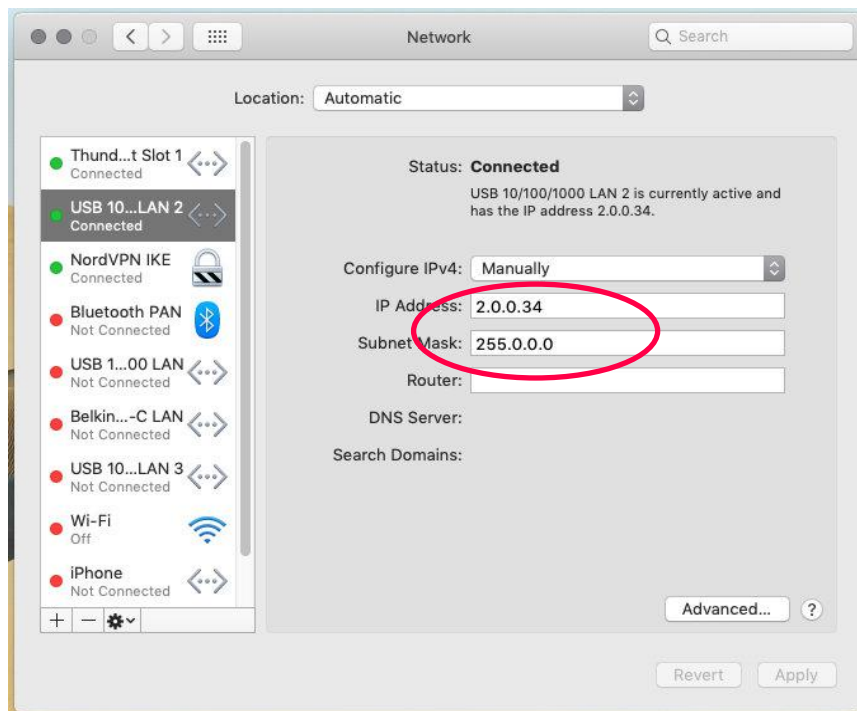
Network

Search

Location: Automatic

Thund...t Slot 1
Connected

USB 10...LAN 2
Connected

NordVPN IKE
Connected

Bluetooth PAN
Not Connected

USB 1...00 LAN
Not Connected

Belkin...-C LAN
Not Connected

USB 10...LAN 3
Not Connected

Wi-Fi
Off

iPhone
Not Connected

+ −

Status: Connected

USB 10/100/1000 LAN 2 is currently active and has the IP address 2.0.0.34.

Configure IPv4: Manually

IP Address: 2.0.0.34

Subnet Mask: 255.0.0.0

Router:

DNS Server:

Search Domains:

Advanced...

?

Revert

Apply